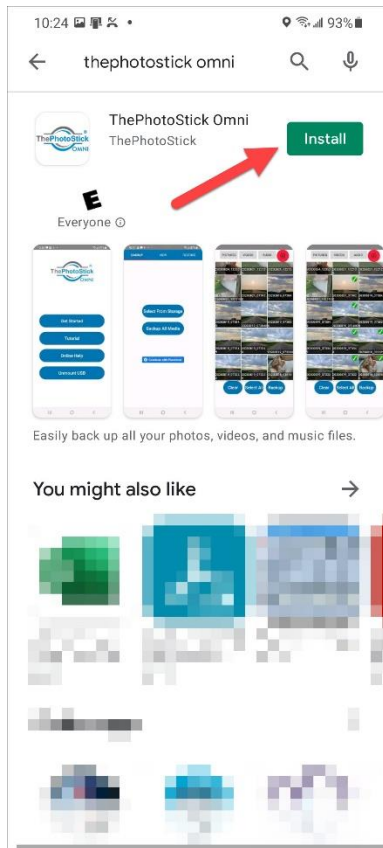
10:24 • 93%

thephotostick omni

ThePhotoStick Omni
ThePhotoStick
Install

E
Everyone ⓘ

ThePhotoStick Omni
Get Started
Tutorial
Online Help
Unmount USB

Select From Storage
Backup All Media

Clear Select All Backup

Clear Select All Backup

Easily back up all your photos, videos, and music files.

You might also like →